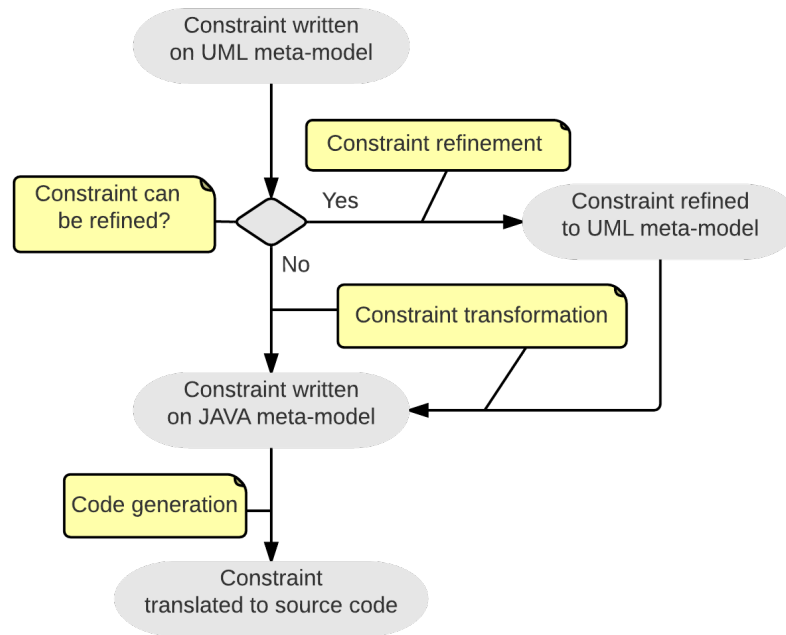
Constraint written on UML meta-model

Constraint refinement

Constraint can be refined?

Yes

Constraint refined to UML meta-model

No

Constraint transformation

Constraint written on JAVA meta-model

Code generation

Constraint translated to source code